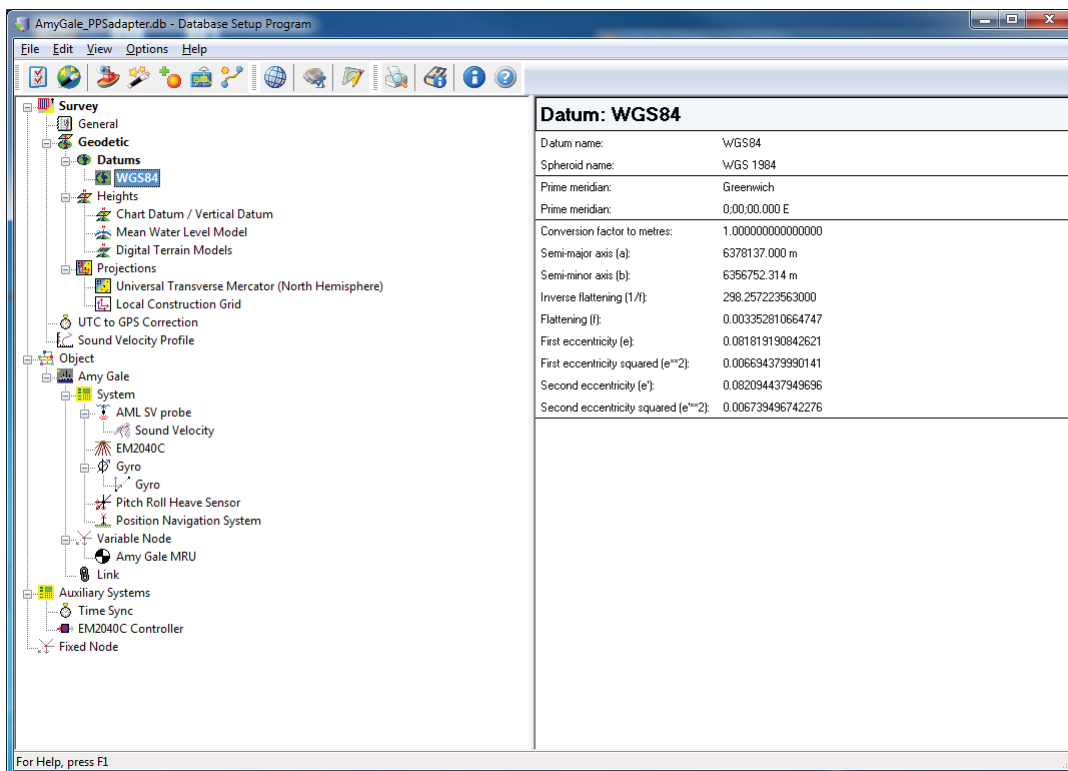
AmyGale_PPSadapter.db - Database Setup Program

File Edit View Options Help

Survey
General
Geodetic
Datums
WGS84
Heights
Chart Datum / Vertical Datum
Mean Water Level Model
Digital Terrain Models
Projections
Universal Transverse Mercator (North Hemisphere)
Local Construction Grid
UTC to GPS Correction
Sound Velocity Profile
Object
Amy Gale
System
AML SV probe
Sound Velocity
EM2040C
Gyro
Gyro
Pitch Roll Heave Sensor
Position Navigation System
Variable Node
Amy Gale MRU
Link
Auxiliary Systems
Time Sync
EM2040C Controller
Fixed Node

Datum: WGS84

| | |
|---|---|
| Datum name: | WGS84 |
| Spheroid name: | WGS 1984 |
| Prime meridian: | Greenwich |
| Prime meridian: | 0;00;00.000 E |
| Conversion factor to metres: | 1.000000000000000 |
| Semi-major axis (a): | 6378137.000 m |
| Semi-minor axis (b): | 6356752.314 m |
| Inverse flattening (1/f): | 298.257223563000 |
| Flattening (f): | 0.003352810664747 |
| First eccentricity (e): | 0.081819190842621 |
| First eccentricity squared (e**2): | 0.006694379990141 |
| Second eccentricity (e'): | 0.082094437949696 |
| Second eccentricity squared (e'**2): | 0.006739496742276 |

For Help, press F1